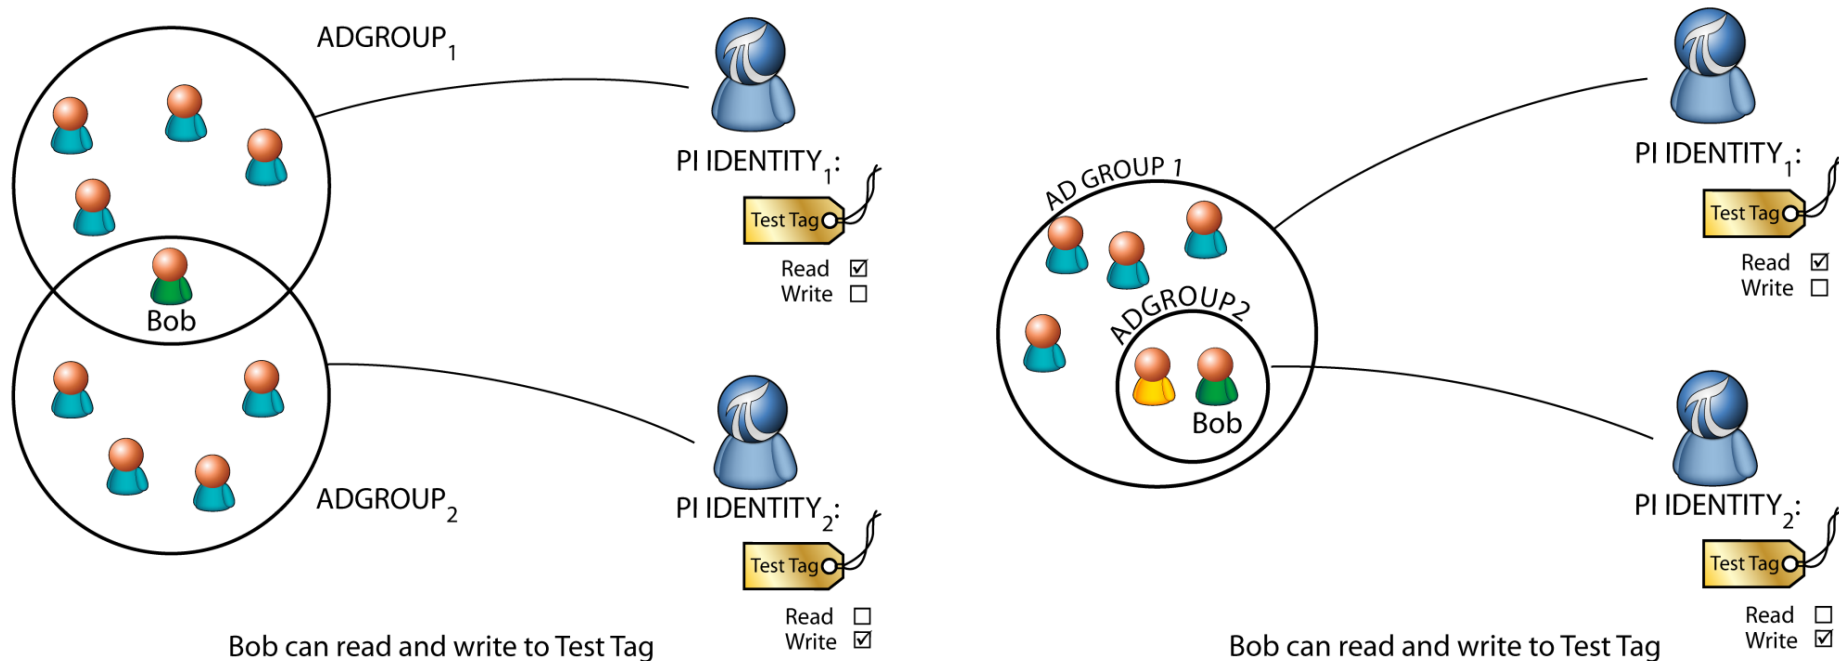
ADGROUP$_1$

Bob

ADGROUP$_2$

PI IDENTITY$_1$:

Test Tag

Read ☑
Write ☐

PI IDENTITY$_2$:

Test Tag

Read ☐
Write ☑

Bob can read and write to Test Tag

AD GROUP 1

ADGROUP2

Bob

PI IDENTITY$_1$:

Test Tag

Read ☑
Write ☐

PI IDENTITY$_2$:

Test Tag

Read ☐
Write ☑

Bob can read and write to Test Tag